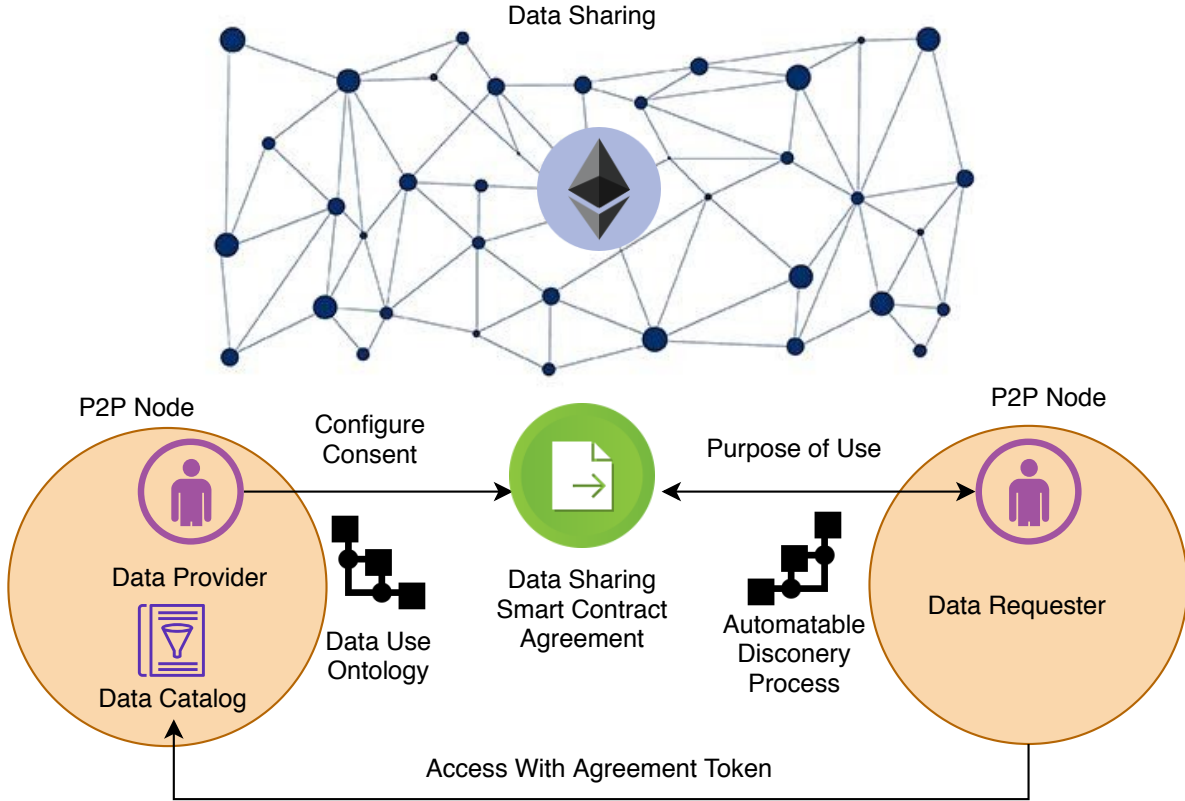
Data Sharing

P2P Node

Data Provider

Data Catalog

Configure Consent

Data Use Ontology

Data Sharing Smart Contract Agreement

Purpose of Use

Automatable Disconery Process

P2P Node

Data Requester

Access With Agreement Token